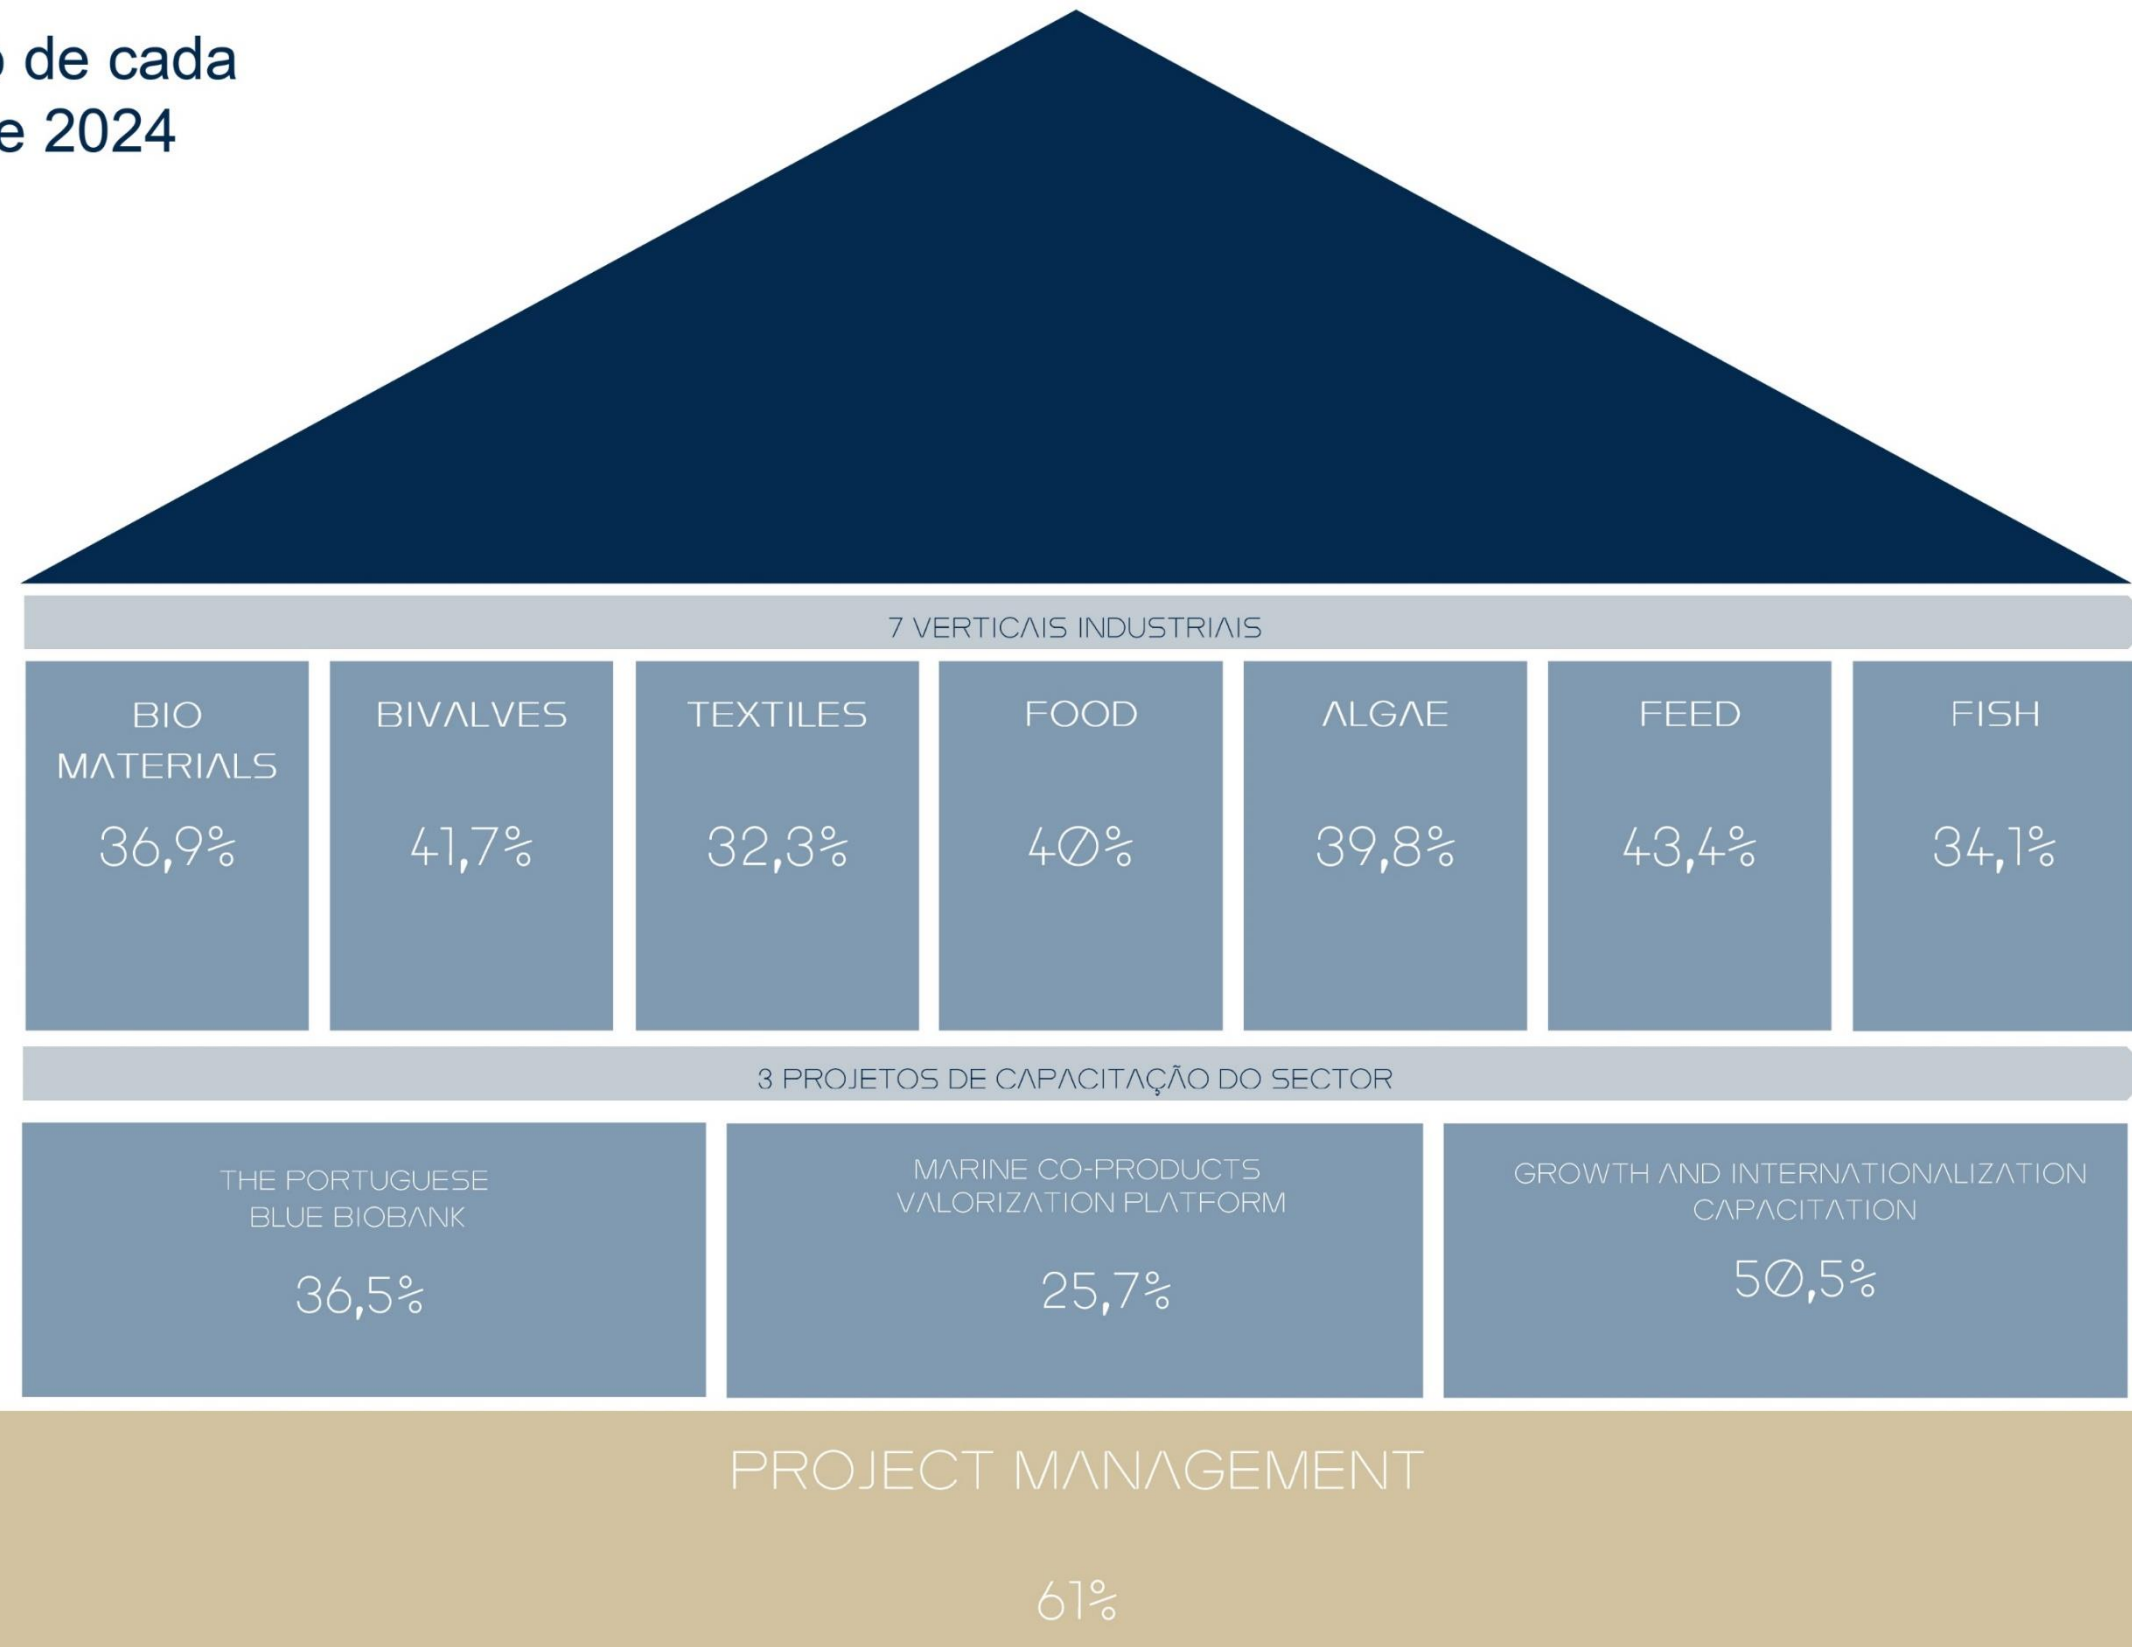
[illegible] de cada
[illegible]e 2024

7 VERTICAIS INDUSTRIAIS

| BIO MATERIALS | BIVALVES | TEXTILES | FOOD | ALGAE | FEED | FISH |
|---|---|---|---|---|---|---|
| 36,9% | 41,7% | 32,3% | 40% | 39,8% | 43,4% | 34,1% |

3 PROJETOS DE CAPACITAÇÃO DO SECTOR

| THE PORTUGUESE BLUE BIOBANK | MARINE CO-PRODUCTS VALORIZATION PLATFORM | GROWTH AND INTERNATIONALIZATION CAPACITATION |
|---|---|---|
| 36,5% | 25,7% | 50,5% |

PROJECT MANAGEMENT

61%